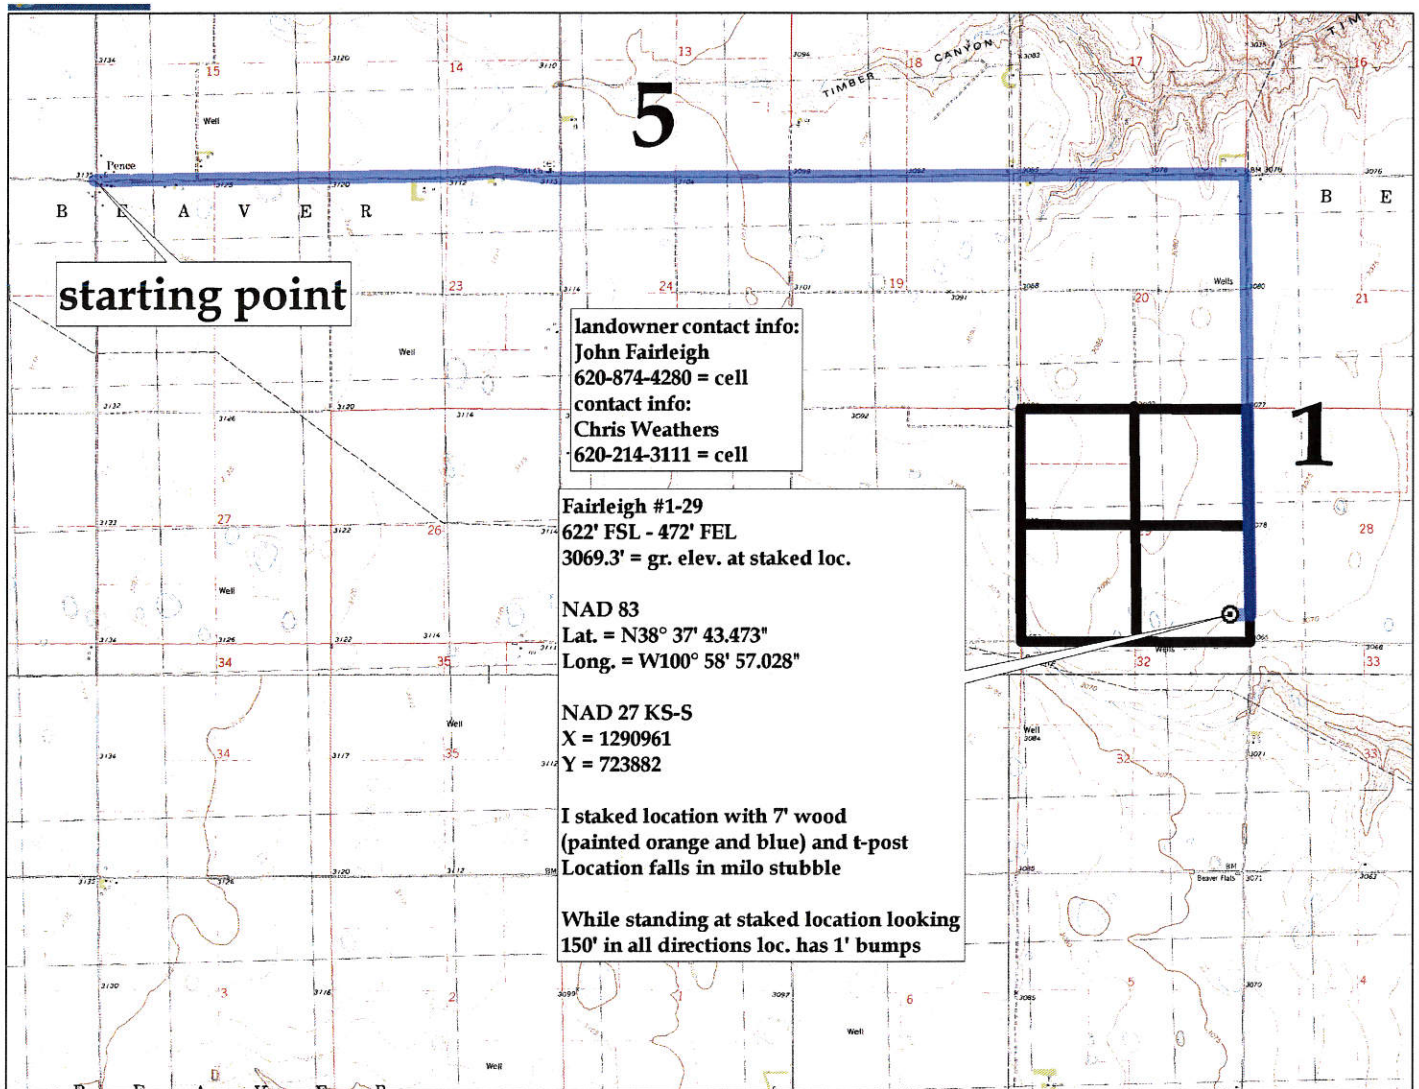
15 14 13 18 17 16
5
TIMBER CANYON
Pence
Well
B E A V E R
B E
starting point
23 24 19 20 21
Wells
landowner contact info:
John Fairleigh
620-874-4280 = cell
contact info:
Chris Weathers
620-214-3111 = cell
1
27 26 28
Fairleigh #1-29
622' FSL - 472' FEL
3069.3' = gr. elev. at staked loc.

NAD 83
Lat. = N38° 37' 43.473"
Long. = W100° 58' 57.028"

NAD 27 KS-S
X = 1290961
Y = 723882

I staked location with 7' wood (painted orange and blue) and t-post
Location falls in milo stubble

While standing at staked location looking 150' in all directions loc. has 1' bumps
34 35 32 33
34 35 32 33
Well
Beaver Flats
3 2 1 6 5 4
Well